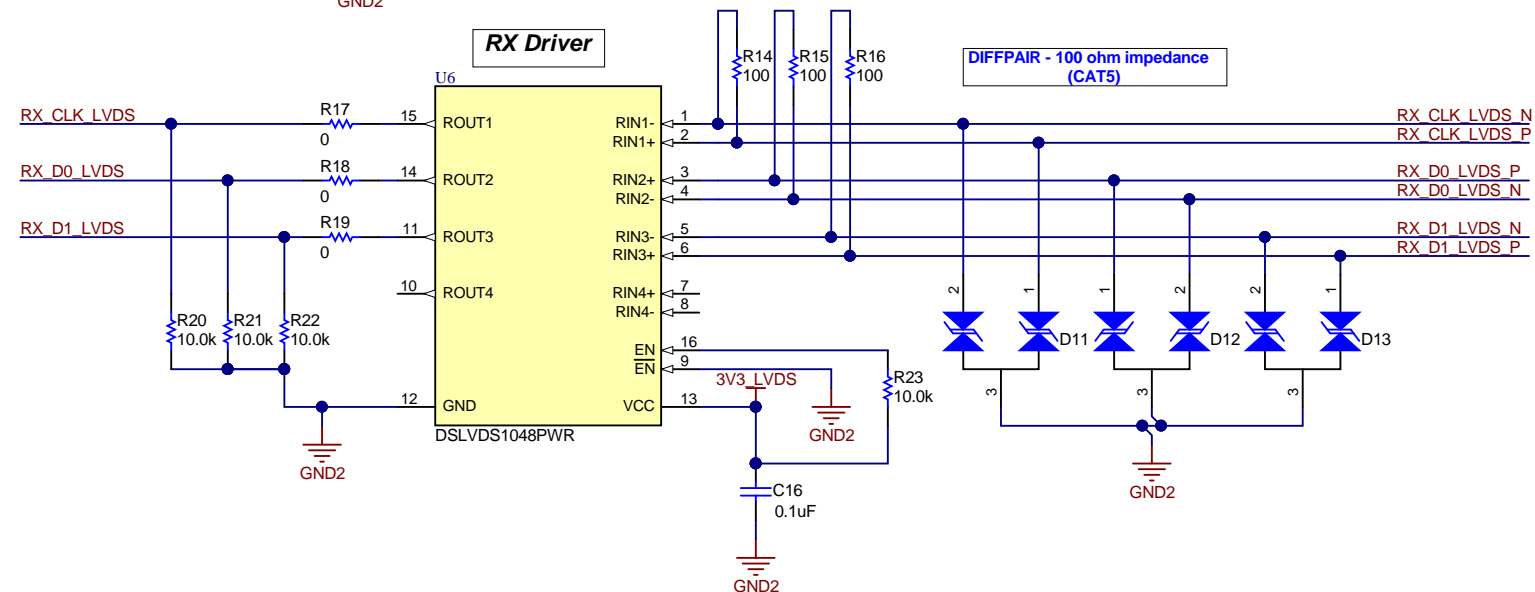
GND2

RX Driver

U6

RX_CLK_LVDS
RX_D0_LVDS
RX_D1_LVDS

R17
0
R18
0
R19
0

15 ROUT1
14 ROUT2
11 ROUT3
10 ROUT4
12 GND

RIN1- 1
RIN1+ 2
RIN2+ 3
RIN2- 4
RIN3- 5
RIN3+ 6
RIN4+ 7
RIN4- 8
EN 16
$\overline{EN}$ 9
VCC 13

DSLVDS1048PWR

R14
100
R15
100
R16
100

DIFFPAIR - 100 ohm impedance
(CAT5)

RX_CLK_LVDS_N
RX_CLK_LVDS_P
RX_D0_LVDS_P
RX_D0_LVDS_N
RX_D1_LVDS_N
RX_D1_LVDS_P

R20
10.0k
R21
10.0k
R22
10.0k

GND2

3V3_LVDS

GND2

R23
10.0k

C16
0.1uF

GND2

2 1 1 2 2 1
D11 D12 D13
3 3 3

GND2